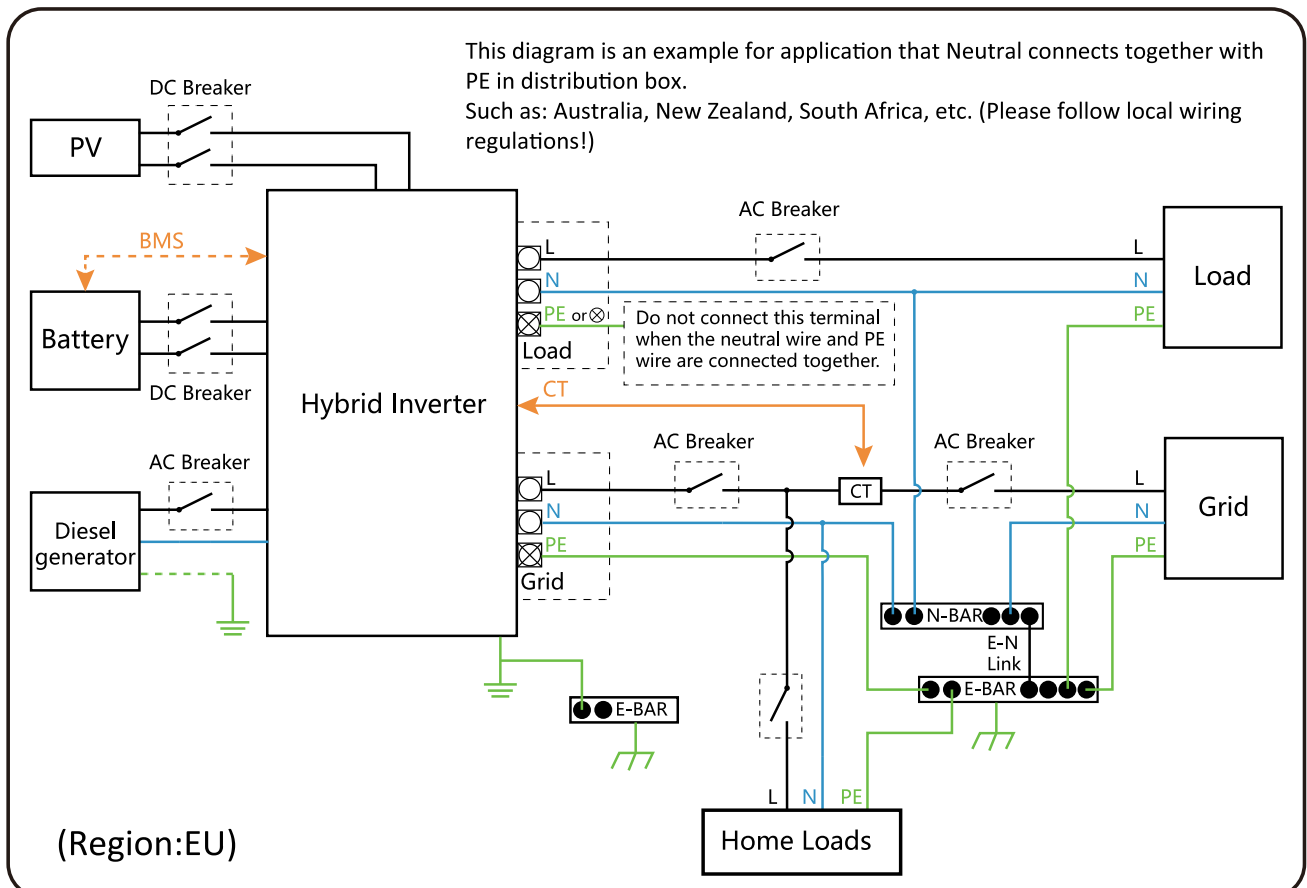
This diagram is an example for application that Neutral connects together with PE in distribution box.
Such as: Australia, New Zealand, South Africa, etc. (Please follow local wiring regulations!)

DC Breaker

PV

BMS

Battery

DC Breaker

Hybrid Inverter

AC Breaker

Diesel generator

L
N
PE or ⊗
Load

Do not connect this terminal when the neutral wire and PE wire are connected together.

AC Breaker

L
N
PE
Load

CT

L
N
PE
Grid

AC Breaker

CT

AC Breaker

L
N
PE
Grid

N-BAR

E-N Link

E-BAR

E-BAR

L N PE
Home Loads

(Region:EU)